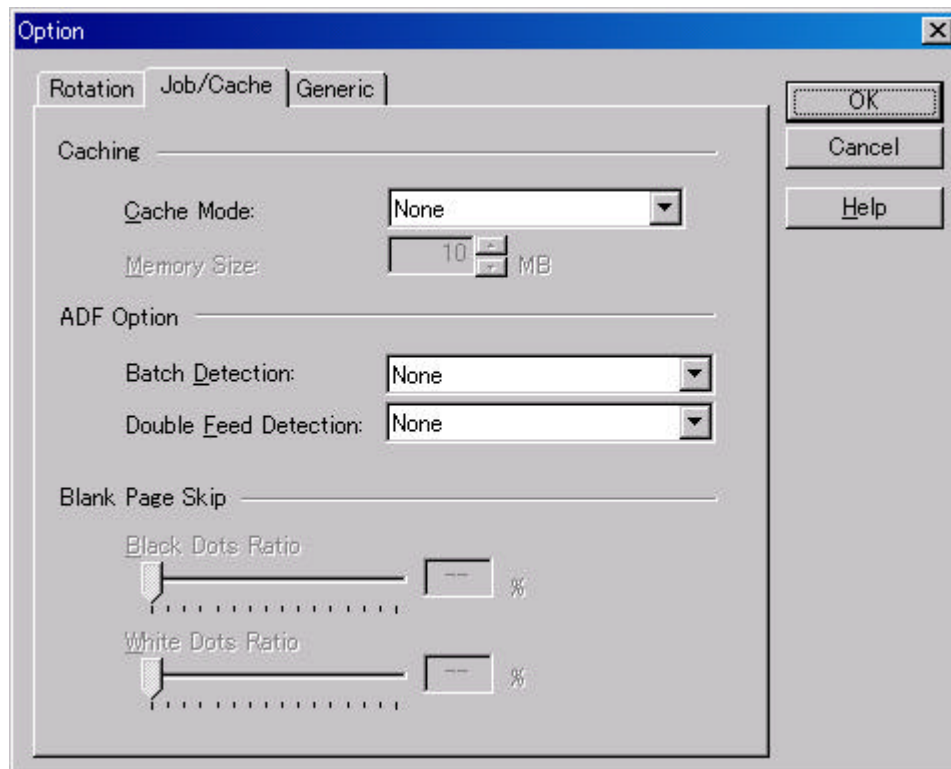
Option

Rotation | Job/Cache | Generic

OK
Cancel
Help

Caching

Cache Mode: None

Memory Size: 10 MB

ADF Option

Batch Detection: None

Double Feed Detection: None

Blank Page Skip

Black Dots Ratio
-- %

White Dots Ratio
-- %